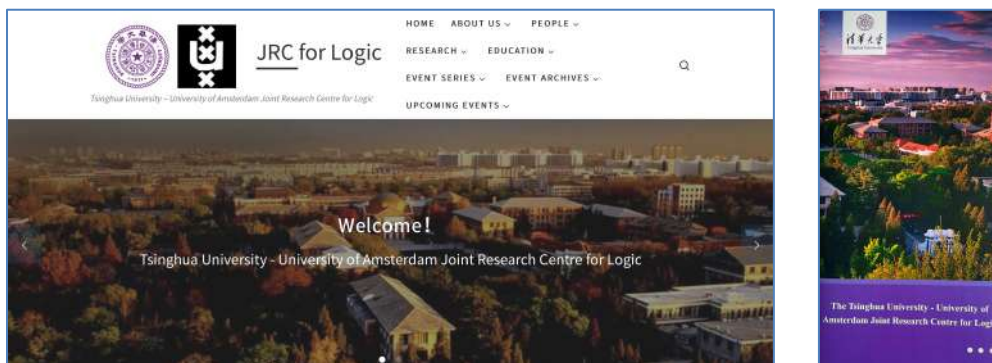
JRC for Logic

Tsinghua University – University of Amsterdam Joint Research Centre for Logic

HOME ABOUT US PEOPLE
RESEARCH EDUCATION
EVENT SERIES EVENT ARCHIVES
UPCOMING EVENTS

Welcome!

Tsinghua University - University of Amsterdam Joint Research Centre for Logic

清华大学

The Tsinghua University - University of Amsterdam Joint Research Centre for Logic